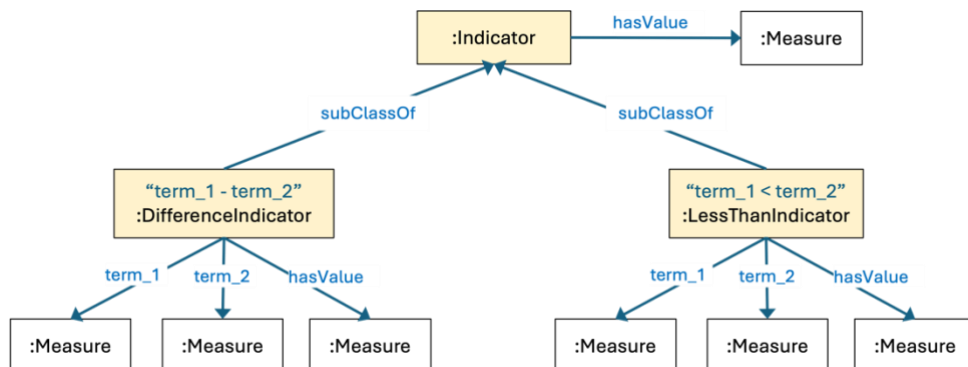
:Indicator

hasValue

:Measure

subClassOf

subClassOf

“term_1 - term_2”
:DifferenceIndicator

“term_1 < term_2”
:LessThanIndicator

term_1

term_2

hasValue

term_1

term_2

hasValue

:Measure

:Measure

:Measure

:Measure

:Measure

:Measure